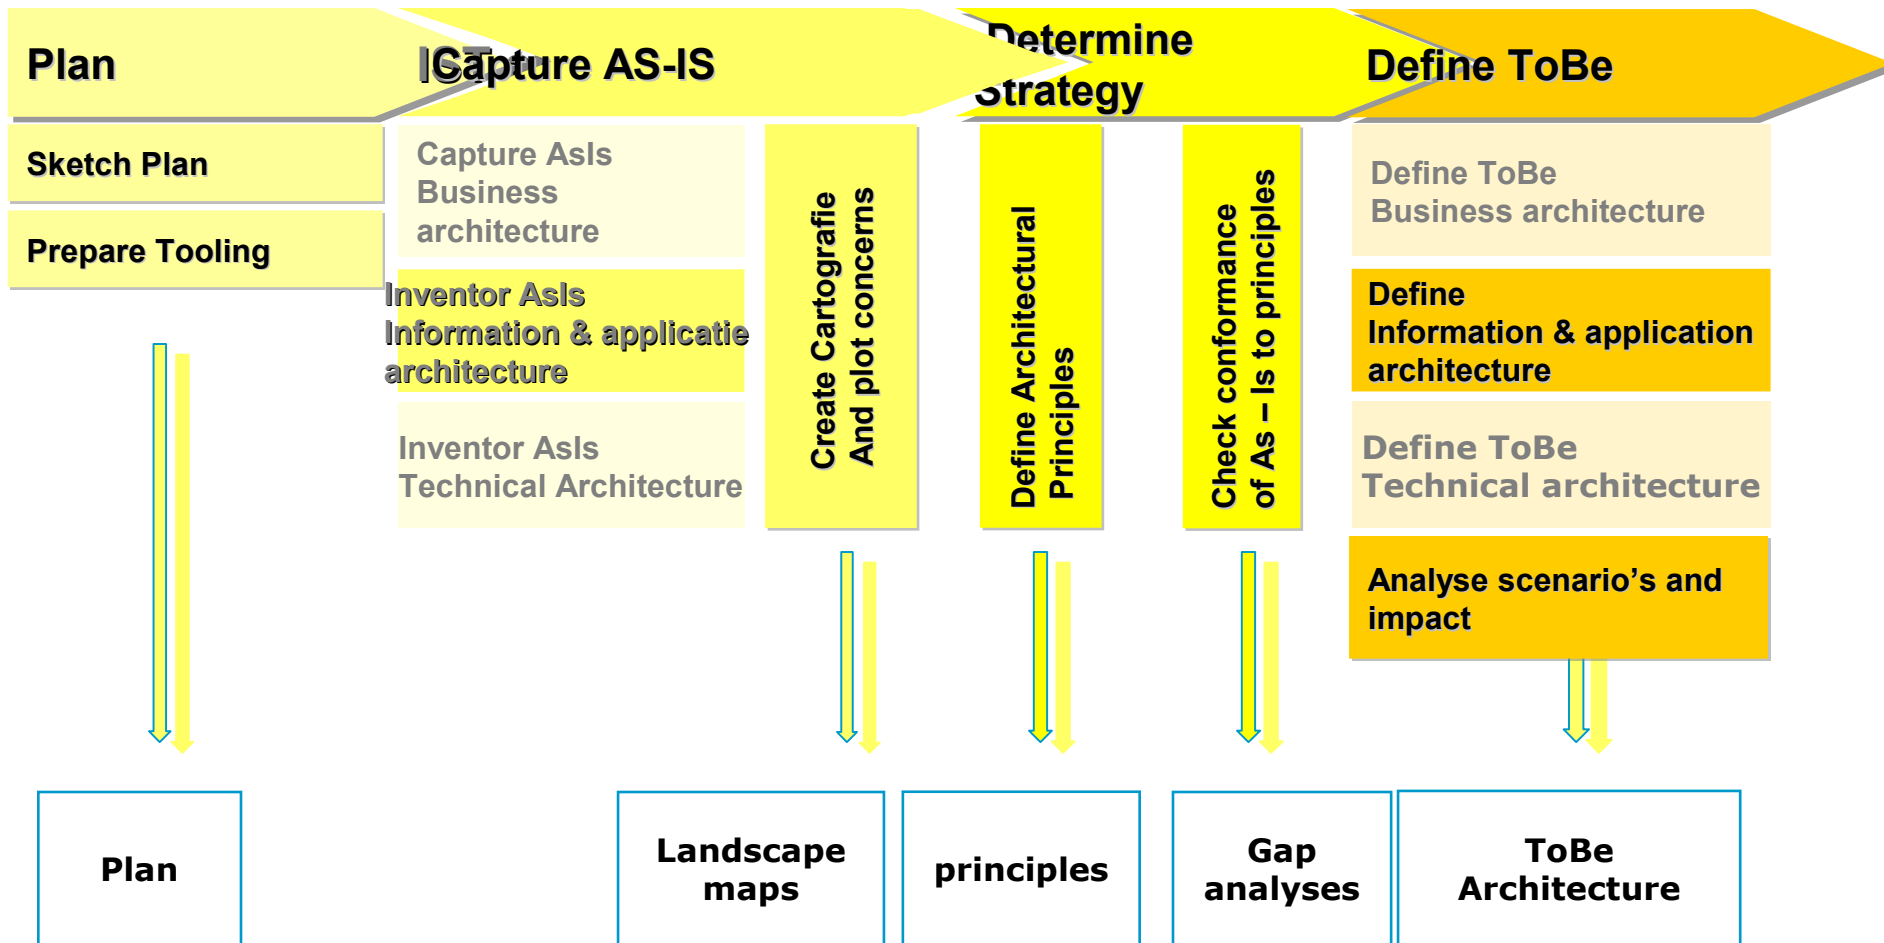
Plan

Capture AS-IS

Determine Strategy

Define ToBe

Sketch Plan

Prepare Tooling

Capture AsIs Business architecture

Inventor AsIs Information & applicatie architecture

Inventor AsIs Technical Architecture

Create Cartografie And plot concerns

Define Architectural Principles

Check conformance of As – Is to principles

Define ToBe Business architecture

Define Information & application architecture

Define ToBe Technical architecture

Analyse scenario's and impact

Plan

Landscape maps

principles

Gap analyses

ToBe Architecture